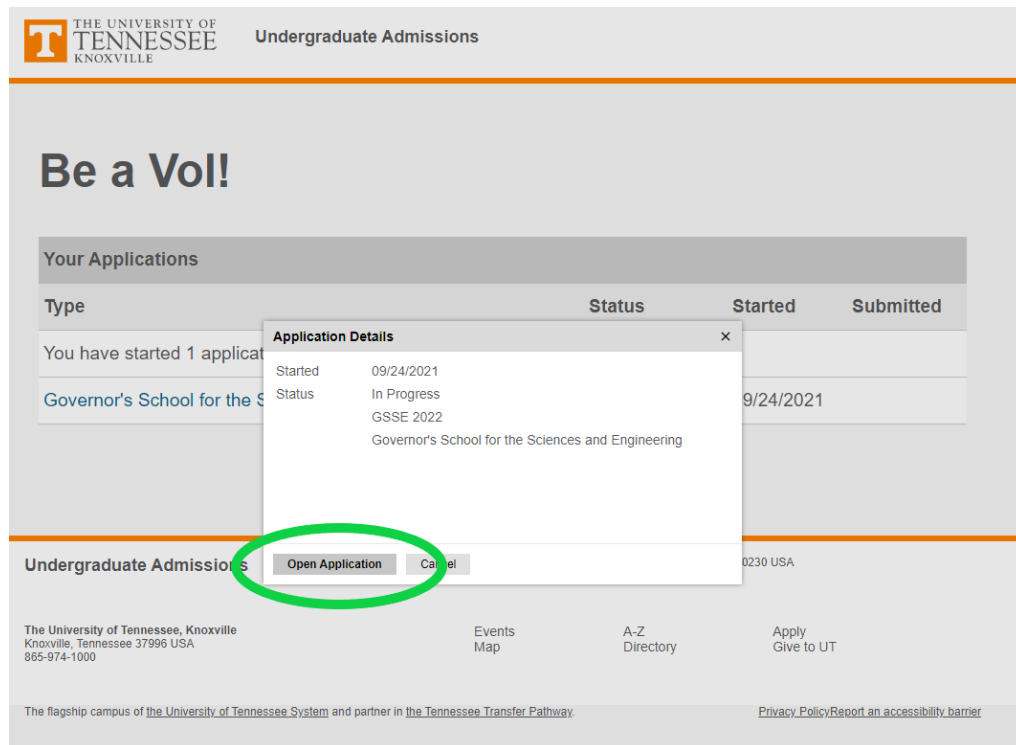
T THE UNIVERSITY OF TENNESSEE KNOXVILLE

Undergraduate Admissions

Be a Vol!

Your Applications

| Type | Status | Started | Submitted |
|---|---|---|---|
| You have started 1 applicat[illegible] | | | |
| Governor's School for the S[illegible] | | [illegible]9/24/2021 | |

Application Details ×

Started 09/24/2021
Status In Progress
GSSE 2022
Governor's School for the Sciences and Engineering

Open Application Ca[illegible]el

Undergraduate Admissions

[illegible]0230 USA

The University of Tennessee, Knoxville
Knoxville, Tennessee 37996 USA
865-974-1000

Events
Map

A-Z
Directory

Apply
Give to UT

The flagship campus of the University of Tennessee System and partner in the Tennessee Transfer Pathway.

Privacy PolicyReport an accessibility barrier